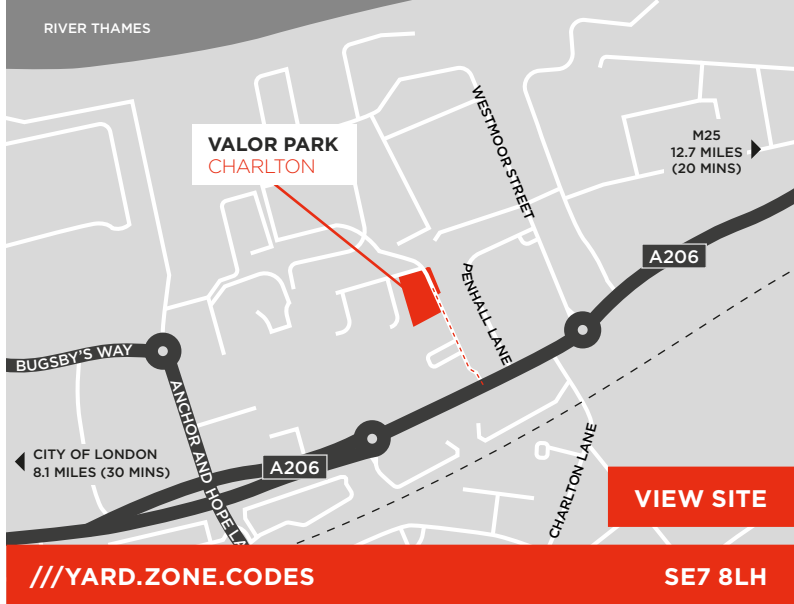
RIVER THAMES

VALOR PARK
CHARLTON

WESTMOOR STREET

M25
12.7 MILES
(20 MINS)

A206

PENHALL LANE

BUGSBY'S WAY

ANCHOR AND HOPE LA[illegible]

CITY OF LONDON
8.1 MILES (30 MINS)

A206

CHARLTON LANE

VIEW SITE

///YARD.ZONE.CODES

SE7 8LH